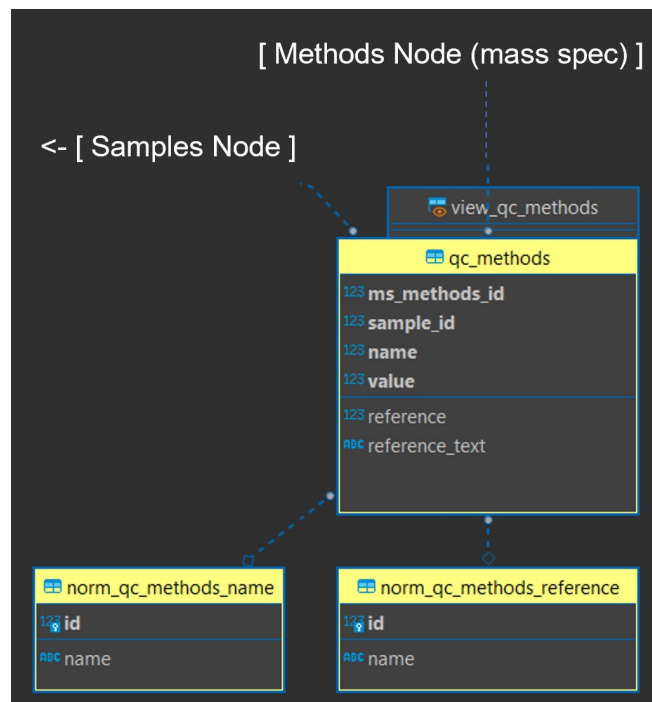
[ Methods Node (mass spec) ]

<- [ Samples Node ]

view_qc_methods

qc_methods

123 ms_methods_id
123 sample_id
123 name
123 value
123 reference
ABC reference_text

norm_qc_methods_name

123 id
ABC name

norm_qc_methods_reference

123 id
ABC name